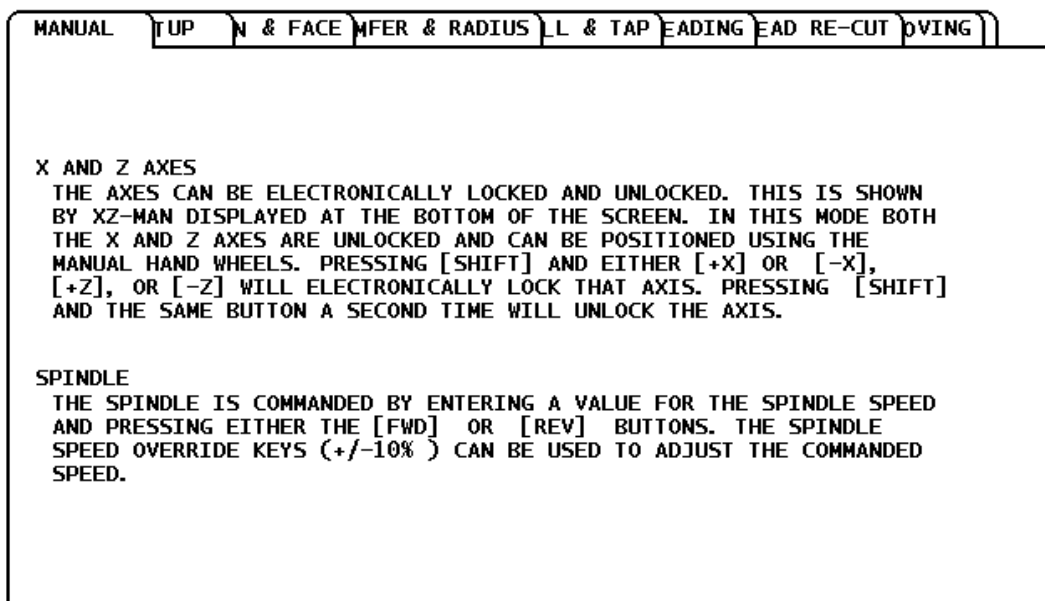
MANUAL | TUP | N & FACE | MFER & RADIUS | LL & TAP | EADING | EAD RE-CUT | OVING

X AND Z AXES
THE AXES CAN BE ELECTRONICALLY LOCKED AND UNLOCKED. THIS IS SHOWN BY XZ-MAN DISPLAYED AT THE BOTTOM OF THE SCREEN. IN THIS MODE BOTH THE X AND Z AXES ARE UNLOCKED AND CAN BE POSITIONED USING THE MANUAL HAND WHEELS. PRESSING [SHIFT] AND EITHER [+X] OR [-X], [+Z], OR [-Z] WILL ELECTRONICALLY LOCK THAT AXIS. PRESSING [SHIFT] AND THE SAME BUTTON A SECOND TIME WILL UNLOCK THE AXIS.

SPINDLE
THE SPINDLE IS COMMANDED BY ENTERING A VALUE FOR THE SPINDLE SPEED AND PRESSING EITHER THE [FWD] OR [REV] BUTTONS. THE SPINDLE SPEED OVERRIDE KEYS (+/-10% ) CAN BE USED TO ADJUST THE COMMANDED SPEED.